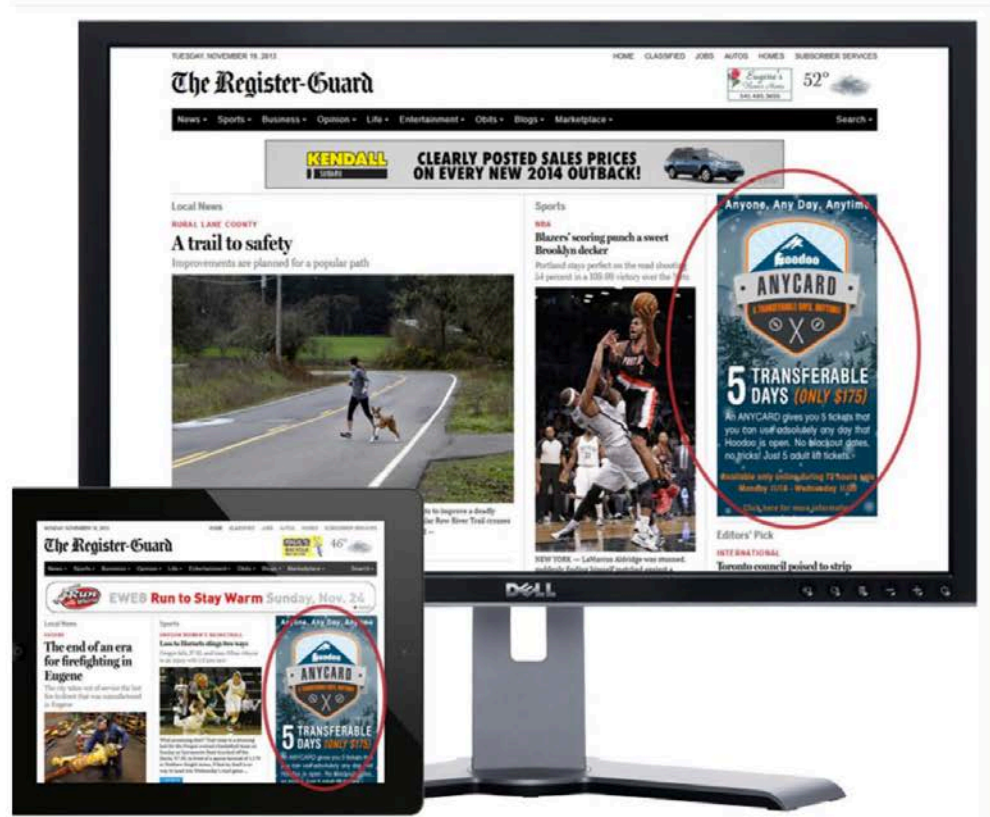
TUESDAY, NOVEMBER 19, 2013

HOME CLASSIFIED JOBS AUTOS HOMES SUBSCRIBER SERVICES

The Register-Guard

Eugene's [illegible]

52°

News Sports Business Opinion Life Entertainment Obits Blogs Marketplace Search

KENDALL SUBARU

CLEARLY POSTED SALES PRICES ON EVERY NEW 2014 OUTBACK!

Local News

RURAL LANE COUNTY

A trail to safety

Improvements are planned for a popular path

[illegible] to improve a deadly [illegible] River Trail crosses

Sports

NBA

Blazers' scoring punch a sweet Brooklyn decker

Portland stays perfect on the road shooting 54 percent in a 108-98 victory over the Nets

NEW YORK — LaMarcus Aldridge was stunned, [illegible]

Anyone, Any Day, Anytime

Hoodoo

ANYCARD

5 TRANSFERABLE DAYS (ONLY $175)

An ANYCARD gives you 5 tickets that you can use absolutely any day that Hoodoo is open. No blackout dates, no tricks! Just 5 adult lift tickets.

Available only online during 72 hours sale Monday 11/18 - Wednesday 11/20

Click here for more information

Editors' Pick

INTERNATIONAL

Toronto council poised to strip

DELL

The Register-Guard

46°

EWEB Run to Stay Warm Sunday, Nov. 24

Local News

EUGENE

The end of an era for firefighting in Eugene

Sports

OREGON WOMEN'S BASKETBALL

Loss to Hornets stings two ways

Anyone, Any Day, Anytime

Hoodoo

ANYCARD

5 TRANSFERABLE DAYS (ONLY $175)